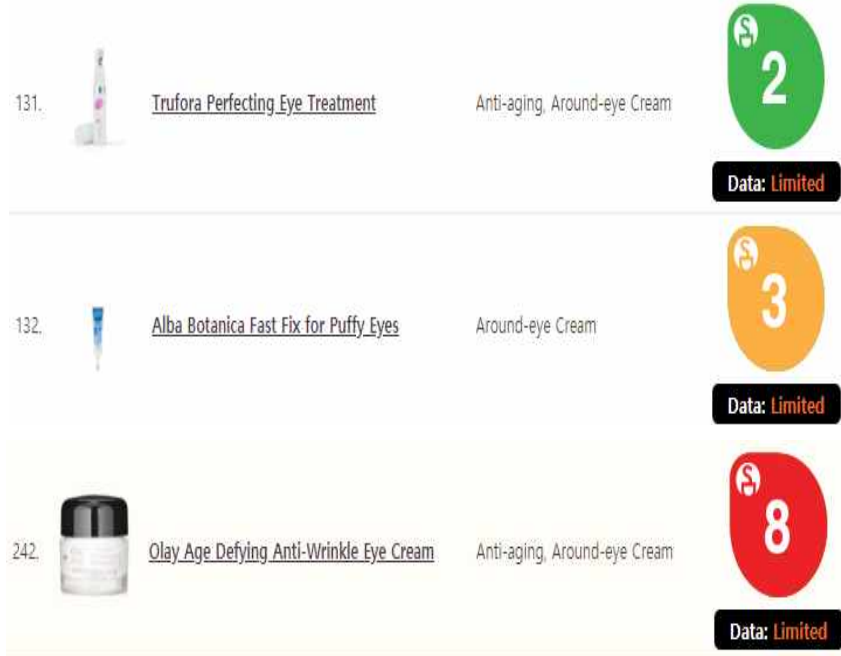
131. Trufora Perfecting Eye Treatment Anti-aging, Around-eye Cream 2 Data: Limited

132. Alba Botanica Fast Fix for Puffy Eyes Around-eye Cream 3 Data: Limited

242. Olay Age Defying Anti-Wrinkle Eye Cream Anti-aging, Around-eye Cream 8 Data: Limited